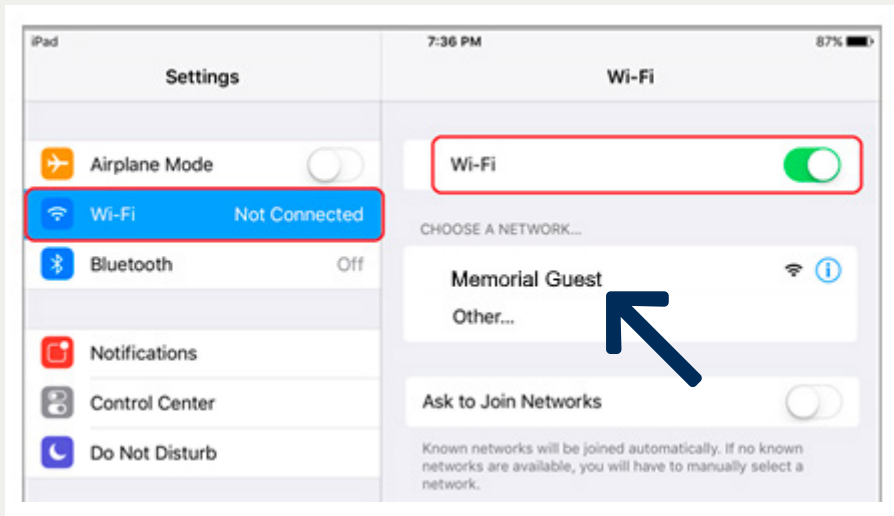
iPad

7:36 PM

87%

Settings

Wi-Fi

Airplane Mode

Wi-Fi Not Connected

Bluetooth Off

Notifications

Control Center

Do Not Disturb

Wi-Fi

CHOOSE A NETWORK...

Memorial Guest

Other...

Ask to Join Networks

Known networks will be joined automatically. If no known networks are available, you will have to manually select a network.